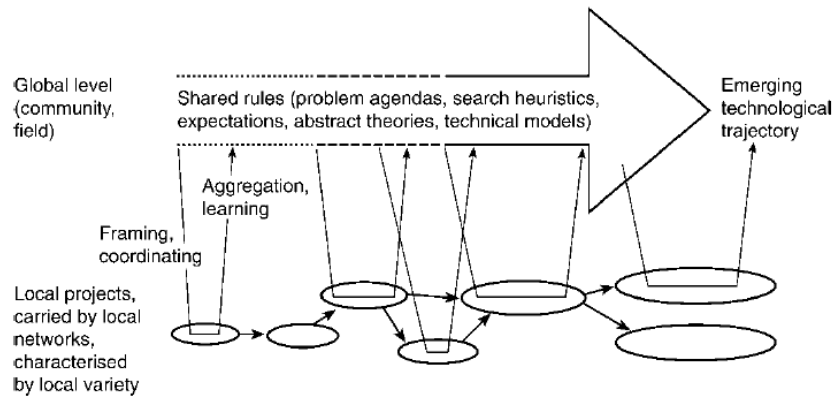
Global level (community, field)

Shared rules (problem agendas, search heuristics, expectations, abstract theories, technical models)

Emerging technological trajectory

Aggregation, learning

Framing, coordinating

Local projects, carried by local networks, characterised by local variety